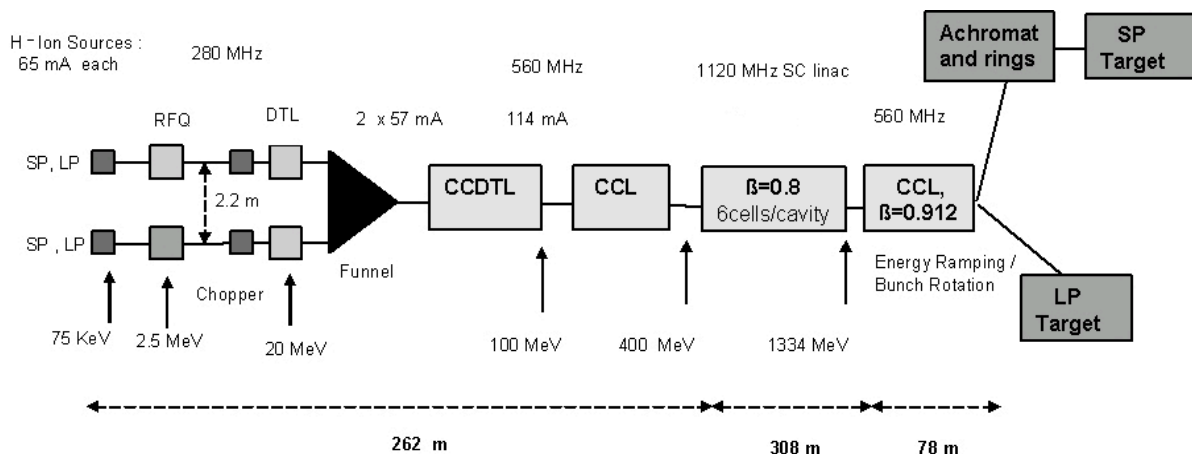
H⁻ Ion Sources : 65 mA each

280 MHz

560 MHz

1120 MHz SC linac

Achromat and rings

SP Target

RFQ

DTL

2 x 57 mA

114 mA

560 MHz

SP, LP

2.2 m

CCDTL

CCL

ß=0.8 6cells/cavity

CCL, ß=0.912

SP , LP

Funnel

Chopper

Energy Ramping / Bunch Rotation

LP Target

75 KeV

2.5 MeV

20 MeV

100 MeV

400 MeV

1334 MeV

262 m

308 m

78 m